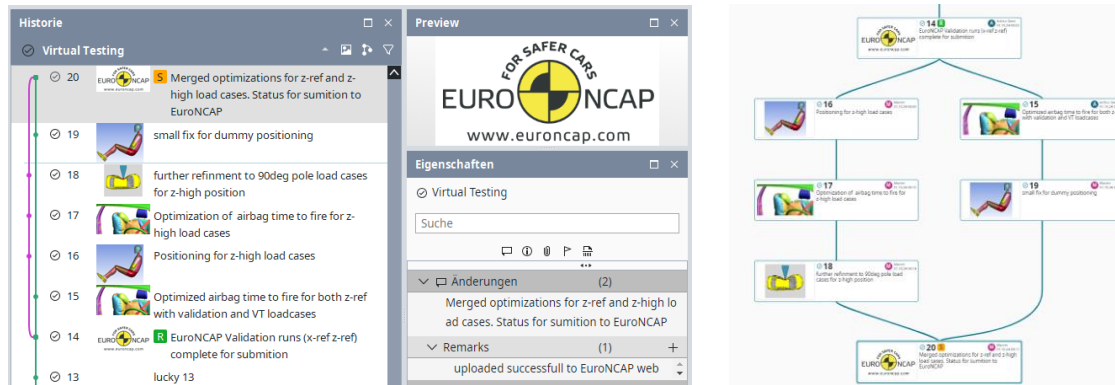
Historie

Virtual Testing

20 EURO NCAP www.euroncap.com S Merged optimizations for z-ref and z-high load cases. Status for sumition to EuroNCAP

19 small fix for dummy positioning

18 further refinment to 90deg pole load cases for z-high position

17 Optimization of airbag time to fire for z-high load cases

16 Positioning for z-high load cases

15 Optimized airbag time to fire for both z-ref with validation and VT loadcases

14 EURO NCAP www.euroncap.com R EuroNCAP Validation runs (x-ref z-ref) complete for submition

13 lucky 13

Preview

FOR SAFER CARS
EURO NCAP
www.euroncap.com

Eigenschaften

Virtual Testing

Suche

Änderungen (2)
Merged optimizations for z-ref and z-high load cases. Status for sumition to EuroNCAP

Remarks (1)
uploaded successfull to EuroNCAP web

14 R EuroNCAP Validation runs (x-ref z-ref) complete for submition

16 Positioning for z-high load cases

15 Optimized airbag time to fire for both z-ref with validation and VT loadcases

17 Optimization of airbag time to fire for z-high load cases

19 small fix for dummy positioning

18 further refinment to 90deg pole load cases for z-high position

20 S Merged optimizations for z-ref and z-high load cases. Status for sumition to EuroNCAP